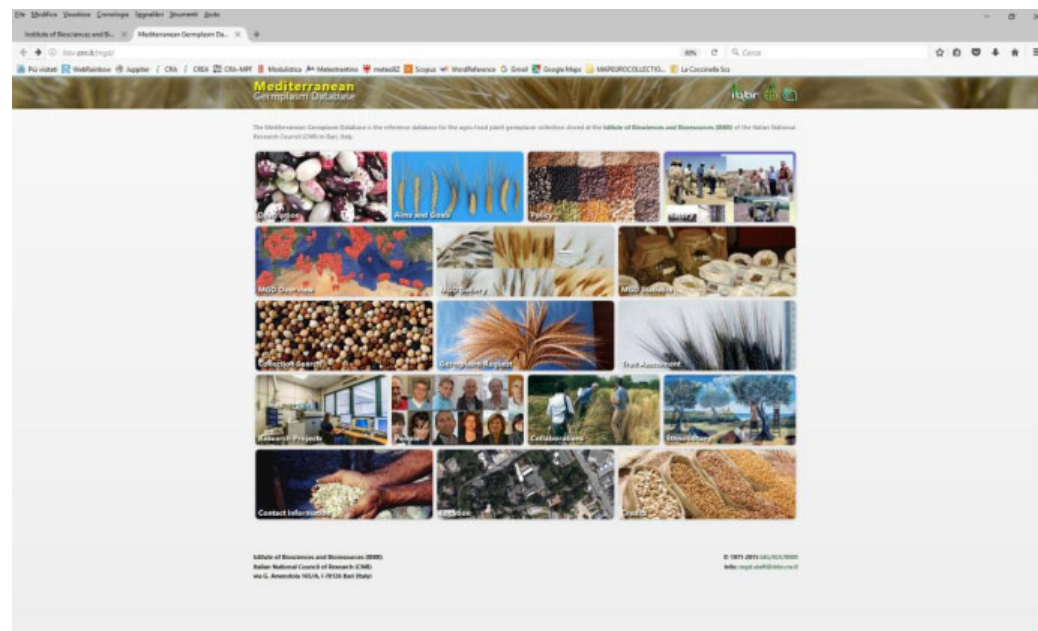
File Modifica Visualizza Cronologia Segnalibri Strumenti Aiuto

Institute of Biosciences and Bi... × Mediterranean Germplasm Da... × +

ibbr.cnr.it/mgd/

80% C Cerca

Più visitati WebRainbow Jupyter CRA CREA CRA-MPF Modulistica Meteomotino meteoBZ Scopus WordReference Gmail Google Maps MAPEUROCOLLECTIO... La Coccinella Scs

Mediterranean Germplasm Database

ibbr

The Mediterranean Germplasm Database is the reference database for the agro-food plant germplasm collection stored at the Istitute of Biosciences and Bioresources (IBBR) of the Italian National Research Council (CNR) in Bari, Italy.

Description

Aims and Goals

Policy

History

MGD Overview

MGD Gallery

MGD Statistics

Collection Search

Germplasm Request

Trait Assessment

Research Projects

People

Collaborations

Ethnobotany

Contact Information

Location

Credits

Istitute of Biosciences and Bioresources (IBBR)
Italian National Council of Research (CNR)
via G. Amendola 165/A, I-70126 Bari (Italy)

© 1971-2015 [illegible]
Info: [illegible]@ibbr.cnr.it